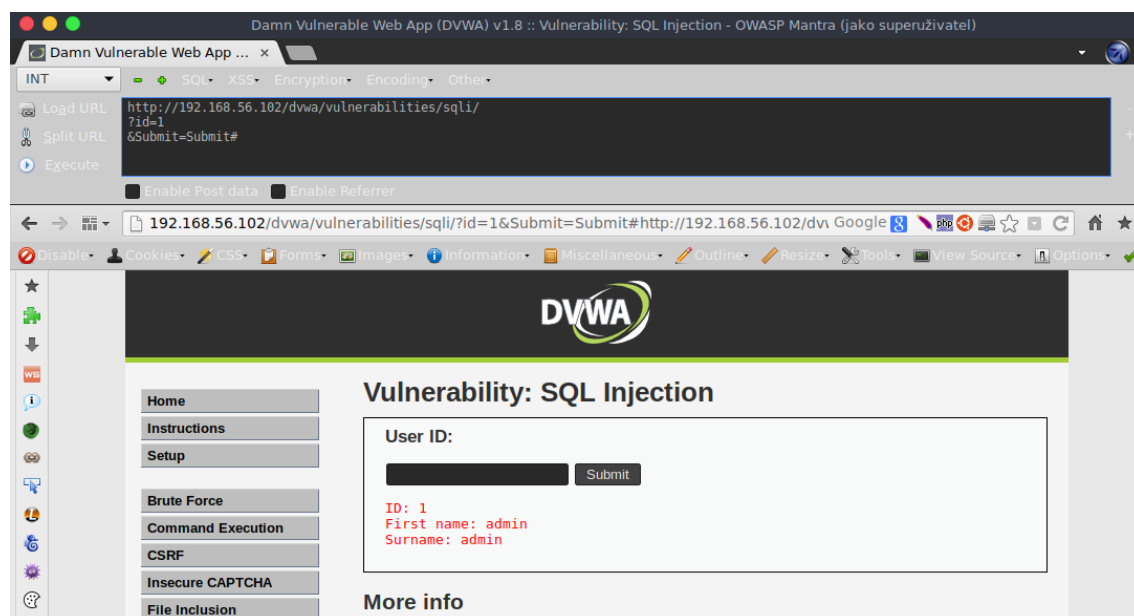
Damn Vulnerable Web App (DVWA) v1.8 :: Vulnerability: SQL Injection - OWASP Mantra (jako superuživatel)

Damn Vulnerable Web App ... ×

INT SQL XSS Encryption Encoding Other

Load URL
Split URL
Execute

http://192.168.56.102/dvwa/vulnerabilities/sqli/
?id=1
&Submit=Submit#

Enable Post data Enable Referrer

192.168.56.102/dvwa/vulnerabilities/sqli/?id=1&Submit=Submit#http://192.168.56.102/dv Google

Disable Cookies CSS Forms Images Information Miscellaneous Outline Resize Tools View Source Options

DVWA

Home
Instructions
Setup

Brute Force
Command Execution
CSRF
Insecure CAPTCHA
File Inclusion

Vulnerability: SQL Injection

User ID:

Submit

ID: 1
First name: admin
Surname: admin

More info